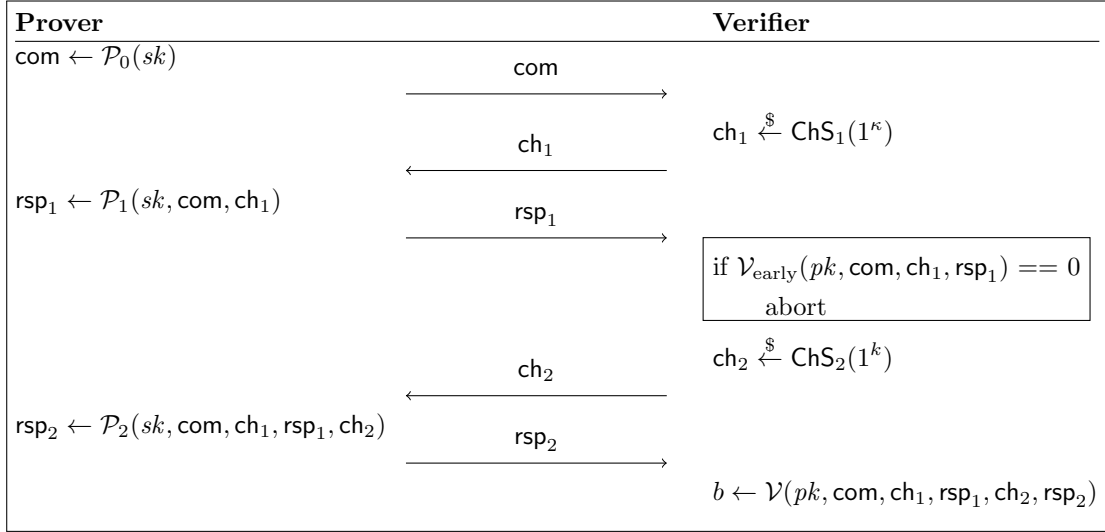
**Prover** | **Verifier**

$\mathsf{com} \leftarrow \mathcal{P}_0(sk)$

$\mathsf{com}$

$\mathsf{ch}_1 \xleftarrow{\$} \mathsf{ChS}_1(1^\kappa)$

$\mathsf{ch}_1$

$\mathsf{rsp}_1 \leftarrow \mathcal{P}_1(sk, \mathsf{com}, \mathsf{ch}_1)$

$\mathsf{rsp}_1$

if $\mathcal{V}_{\text{early}}(pk, \mathsf{com}, \mathsf{ch}_1, \mathsf{rsp}_1) == 0$
abort

$\mathsf{ch}_2 \xleftarrow{\$} \mathsf{ChS}_2(1^k)$

$\mathsf{ch}_2$

$\mathsf{rsp}_2 \leftarrow \mathcal{P}_2(sk, \mathsf{com}, \mathsf{ch}_1, \mathsf{rsp}_1, \mathsf{ch}_2)$

$\mathsf{rsp}_2$

$b \leftarrow \mathcal{V}(pk, \mathsf{com}, \mathsf{ch}_1, \mathsf{rsp}_1, \mathsf{ch}_2, \mathsf{rsp}_2)$